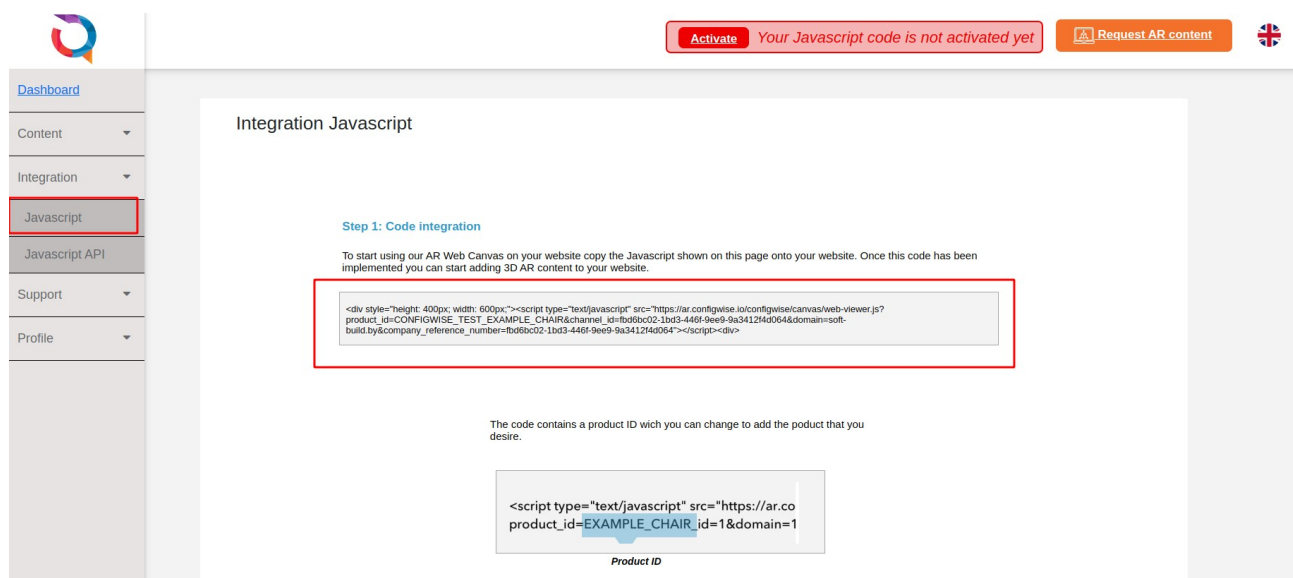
Activate Your Javascript code is not activated yet

Request AR content

Dashboard

Content

Integration

Javascript

Javascript API

Support

Profile

Integration Javascript

Step 1: Code integration

To start using our AR Web Canvas on your website copy the Javascript shown on this page onto your website. Once this code has been implemented you can start adding 3D AR content to your website.

<div style="height: 400px; width: 600px;"><script type="text/javascript" src="https://ar.configwise.io/configwise/canvas/web-viewer.js?product_id=CONFIGWISE_TEST_EXAMPLE_CHAIR&channel_id=fbd6bc02-1bd3-446f-9ee9-9a3412f4d064&domain=soft-build.by&company_reference_number=fbd6bc02-1bd3-446f-9ee9-9a3412f4d064"></script><div>

The code contains a product ID wich you can change to add the poduct that you desire.

<script type="text/javascript" src="https://ar.co
product_id=EXAMPLE_CHAIR_id=1&domain=1

Product ID